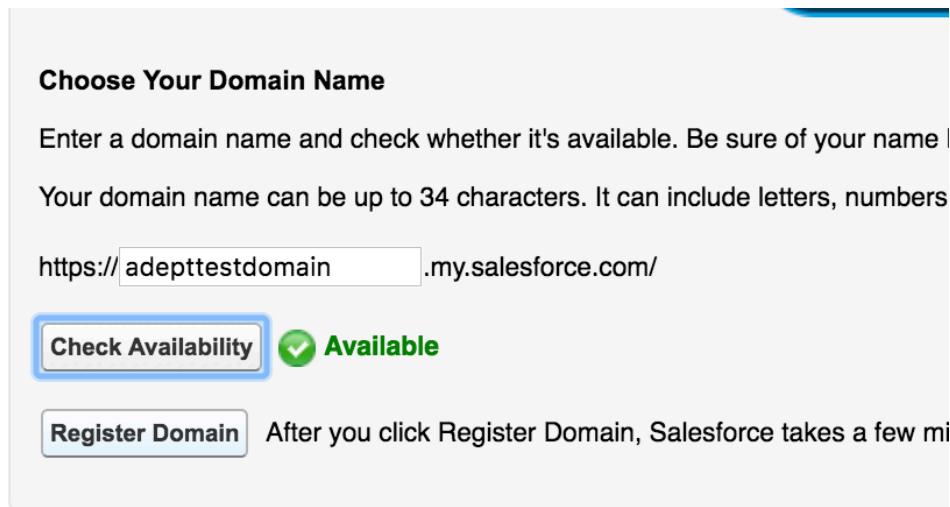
Choose Your Domain Name

Enter a domain name and check whether it's available. Be sure of your name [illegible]

Your domain name can be up to 34 characters. It can include letters, numbers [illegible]

https:// adepttestdomain .my.salesforce.com/

Check Availability Available

Register Domain After you click Register Domain, Salesforce takes a few mi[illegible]